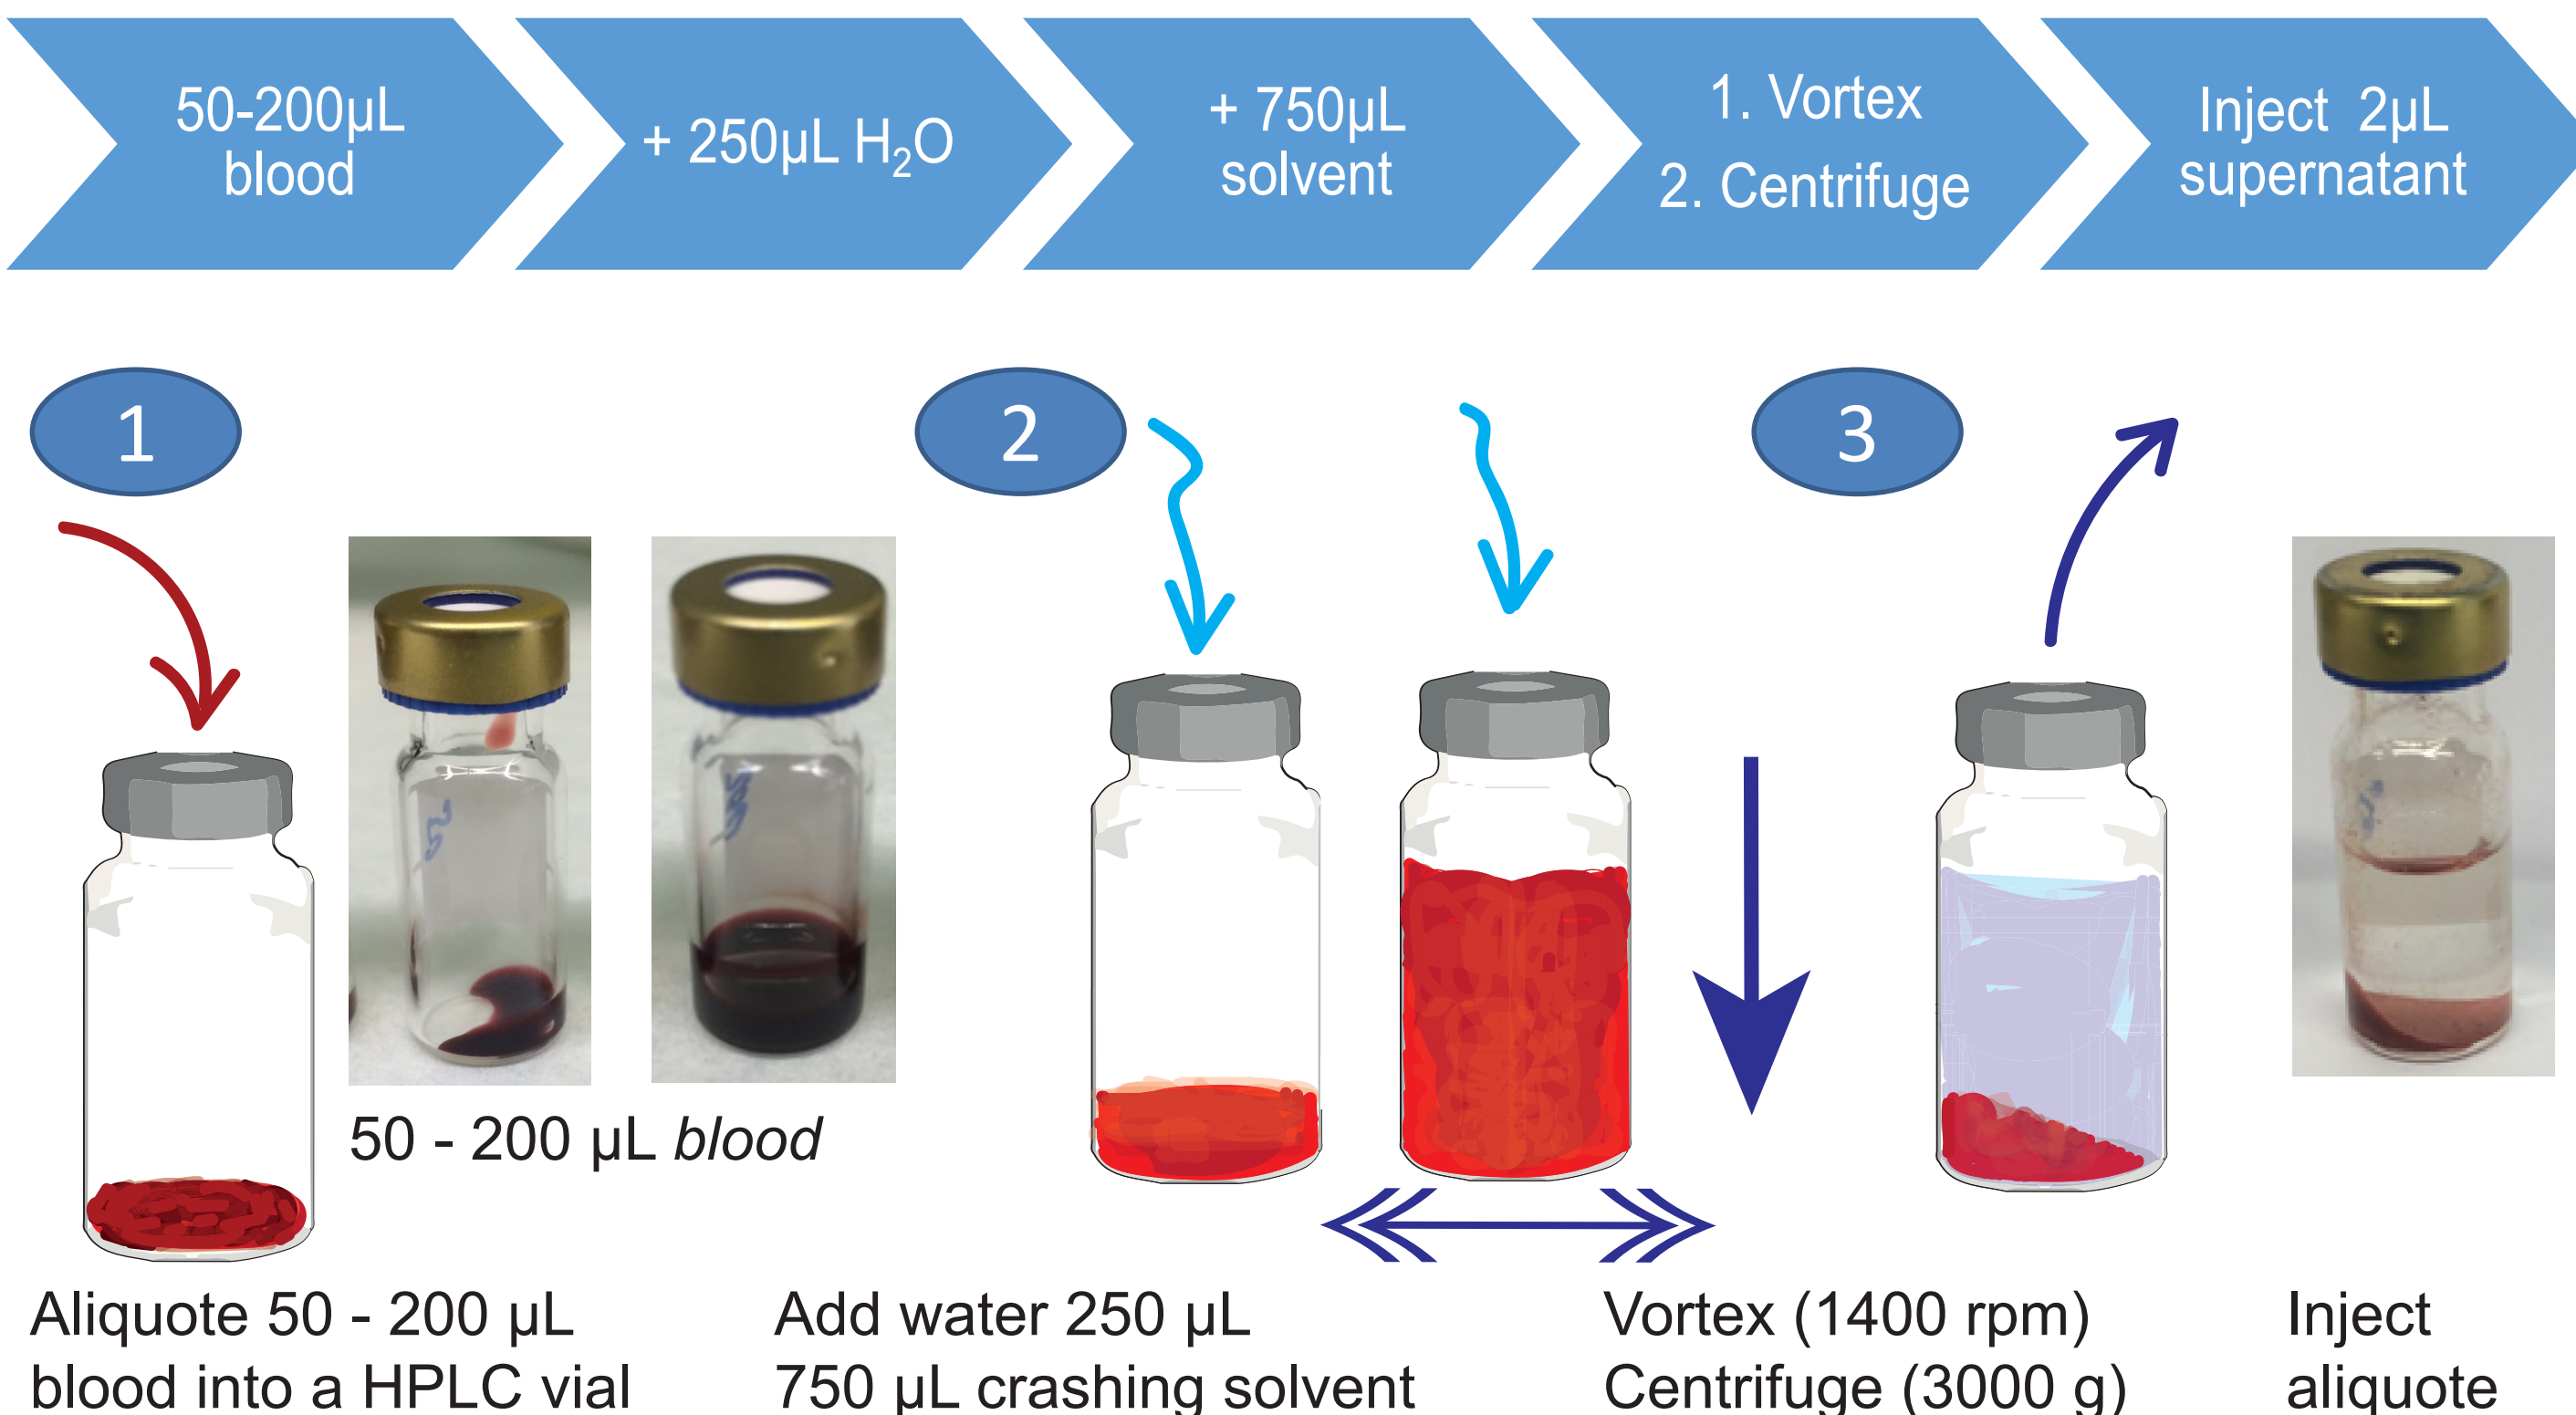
50-200µL blood

+ 250µL $H_2O$

+ 750µL solvent

1. Vortex
2. Centrifuge

Inject 2µL supernatant

1

2

3

50 - 200 µL *blood*

Aliquote 50 - 200 µL blood into a HPLC vial

Add water 250 µL
750 µL crashing solvent

Vortex (1400 rpm)
Centrifuge (3000 g)

Inject aliquote